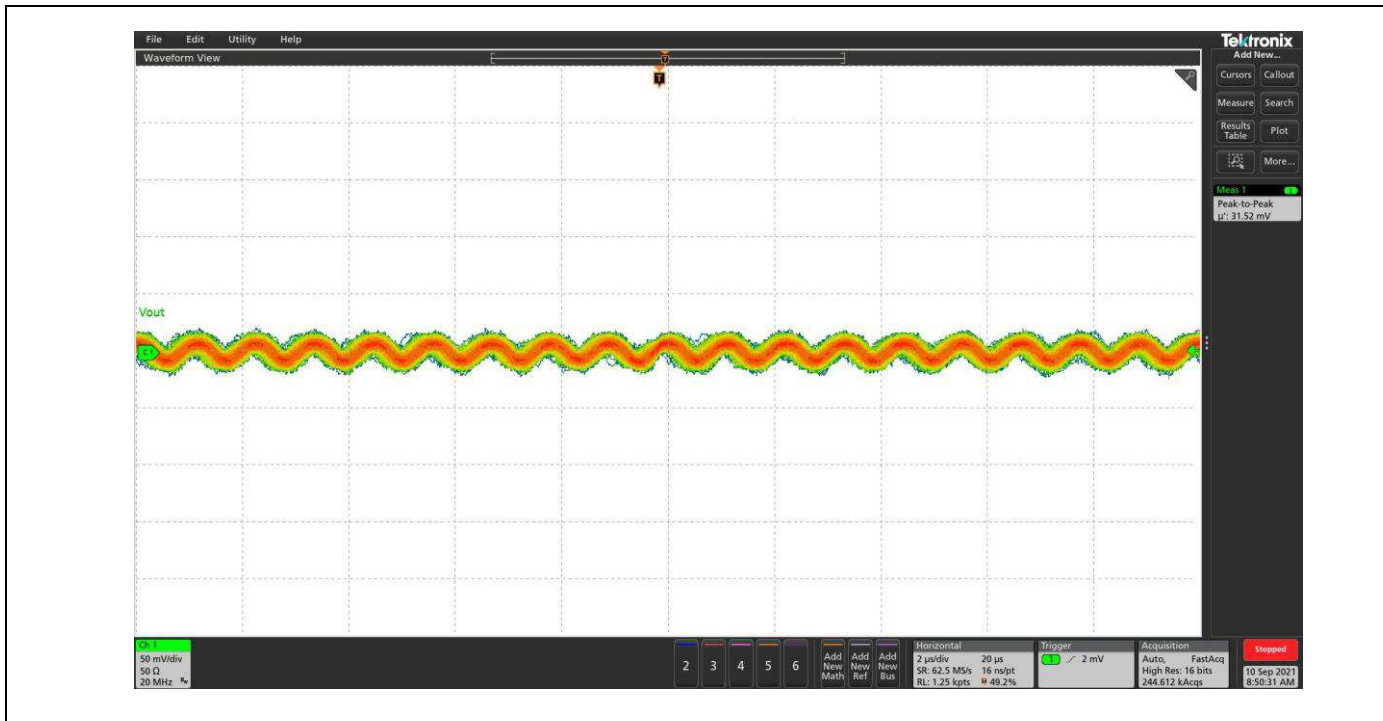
File Edit Utility Help

Waveform View

Tektronix
Add New...

Cursors Callout

Measure Search

Results Table Plot

More...

Meas 1
Peak-to-Peak
μ': 31.52 mV

Vout

C1

Ch 1
50 mV/div
50 Ω
20 MHz

2 3 4 5 6

Add New Math
Add New Ref
Add New Bus

Horizontal
2 μs/div 20 μs
SR: 62.5 MS/s 16 ns/pt
RL: 1.25 kpts 49.2%

Trigger
1 2 mV

Acquisition
Auto, FastAcq
High Res: 16 bits
244.612 kAcqs

Stopped

10 Sep 2021
8:50:31 AM